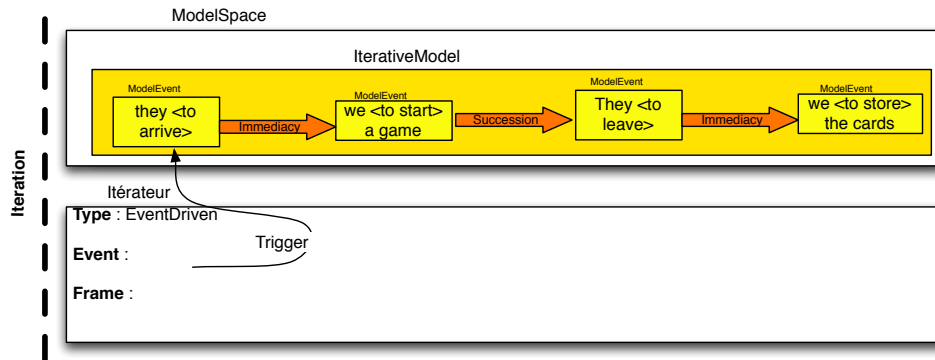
ModelSpace

IterativeModel

ModelEvent
they <to arrive>

Immediacy

ModelEvent
we <to start> a game

Succession

ModelEvent
They <to leave>

Immediacy

ModelEvent
we <to store> the cards

Iteration

Itérateur

**Type** : EventDriven

Trigger

**Event** :

**Frame** :